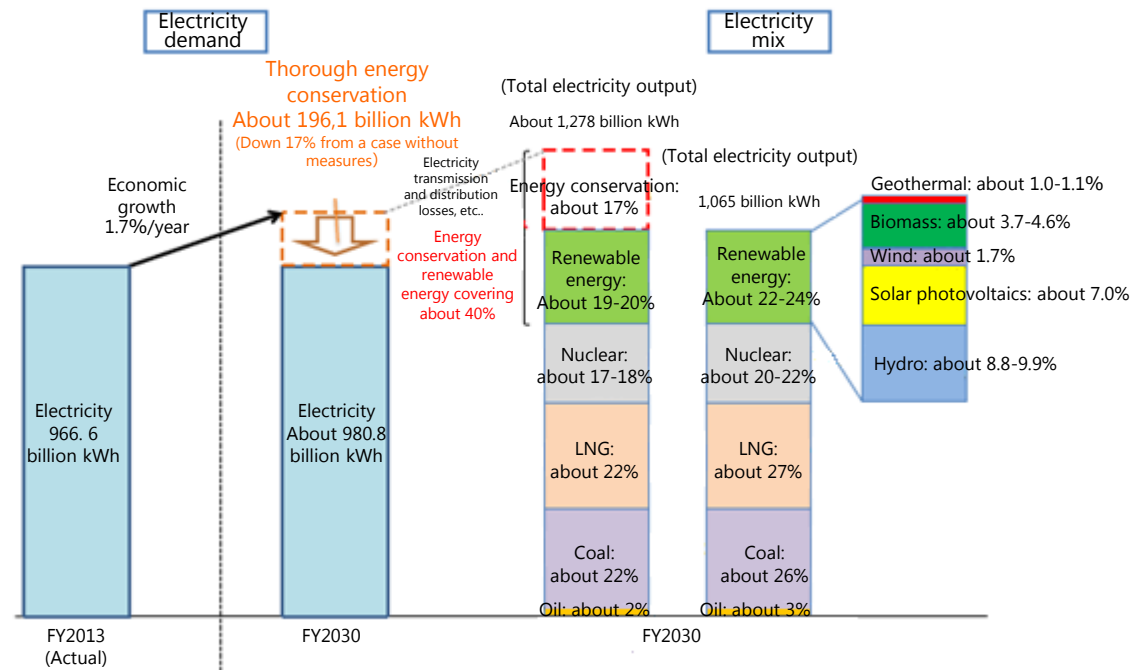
Electricity demand

Electricity mix

Thorough energy conservation About 196,1 billion kWh
(Down 17% from a case without measures)

(Total electricity output)

About 1,278 billion kWh

(Total electricity output)

1,065 billion kWh

Economic growth 1.7%/year

Electricity transmission and distribution losses, etc..

Energy conservation: about 17%

Energy conservation and renewable energy covering about 40%

Geothermal: about 1.0-1.1%

Biomass: about 3.7-4.6%

Wind: about 1.7%

Solar photovoltaics: about 7.0%

Hydro: about 8.8-9.9%

Renewable energy: About 19-20%

Renewable energy: About 22-24%

Nuclear: about 17-18%

Nuclear: about 20-22%

LNG: about 22%

LNG: about 27%

Coal: about 22%

Coal: about 26%

Oil: about 2%

Oil: about 3%

Electricity 966. 6 billion kWh

Electricity About 980.8 billion kWh

FY2013 (Actual)

FY2030

FY2030